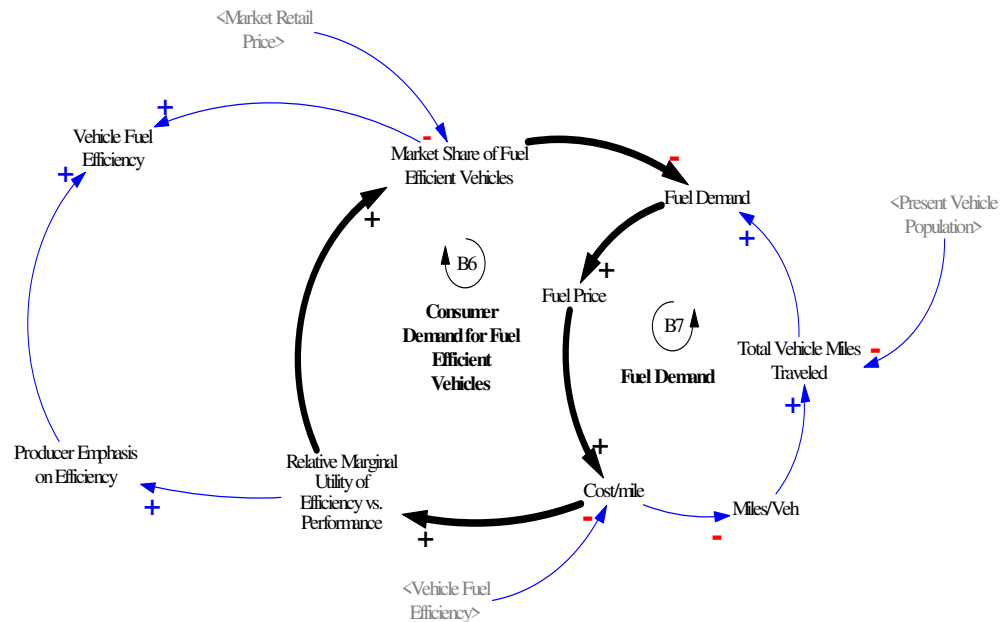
<Market Retail Price>

+

Vehicle Fuel Efficiency

+

-

Market Share of Fuel Efficient Vehicles

-

Fuel Demand

<Present Vehicle Population>

+

+

B6

+

Fuel Price

B7

Consumer Demand for Fuel Efficient Vehicles

Fuel Demand

Total Vehicle Miles Traveled

-

+

+

Producer Emphasis on Efficiency

Relative Marginal Utility of Efficiency vs. Performance

Cost/mile

Miles/Veh

+

-

+

-

<Vehicle Fuel Efficiency>